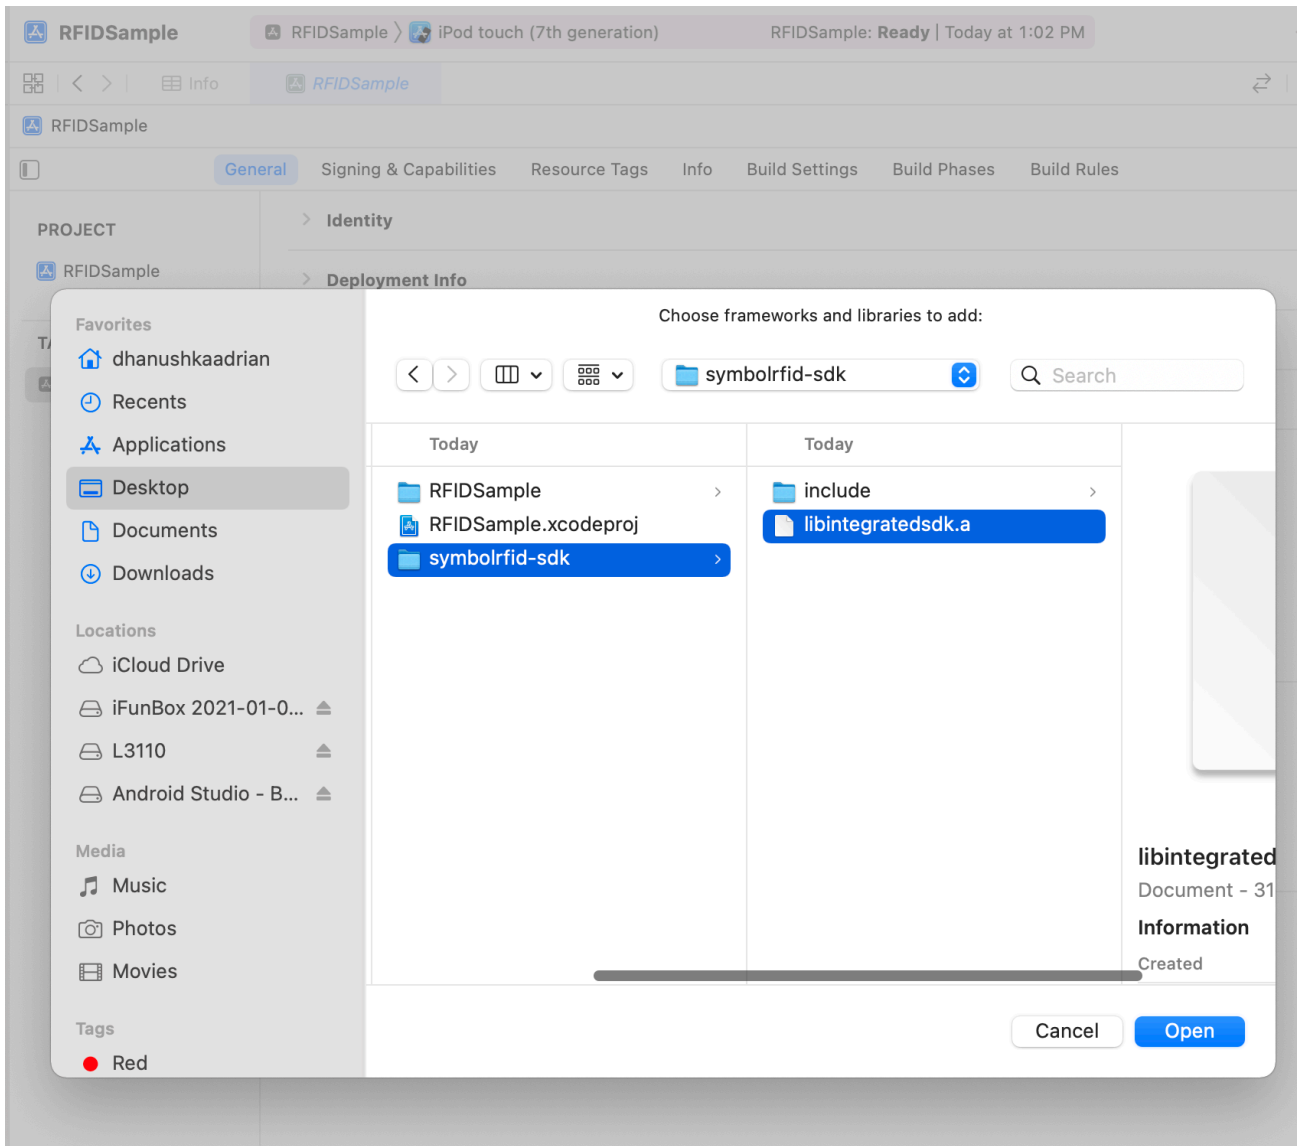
RFIDSample

RFIDSample 〉 iPod touch (7th generation)

RFIDSample: Ready | Today at 1:02 PM

Info

RFIDSample

RFIDSample

General | Signing & Capabilities | Resource Tags | Info | Build Settings | Build Phases | Build Rules

PROJECT

RFIDSample

Identity

Deployment Info

T

Favorites

dhanushkaadrian

Recents

Applications

Desktop

Documents

Downloads

Locations

iCloud Drive

iFunBox 2021-01-0...

L3110

Android Studio - B...

Media

Music

Photos

Movies

Tags

Red

Choose frameworks and libraries to add:

symbolrfid-sdk

Search

Today

RFIDSample

RFIDSample.xcodeproj

symbolrfid-sdk

Today

include

libintegratedsdk.a

libintegrated

Document - 31

Information

Created

Cancel

Open